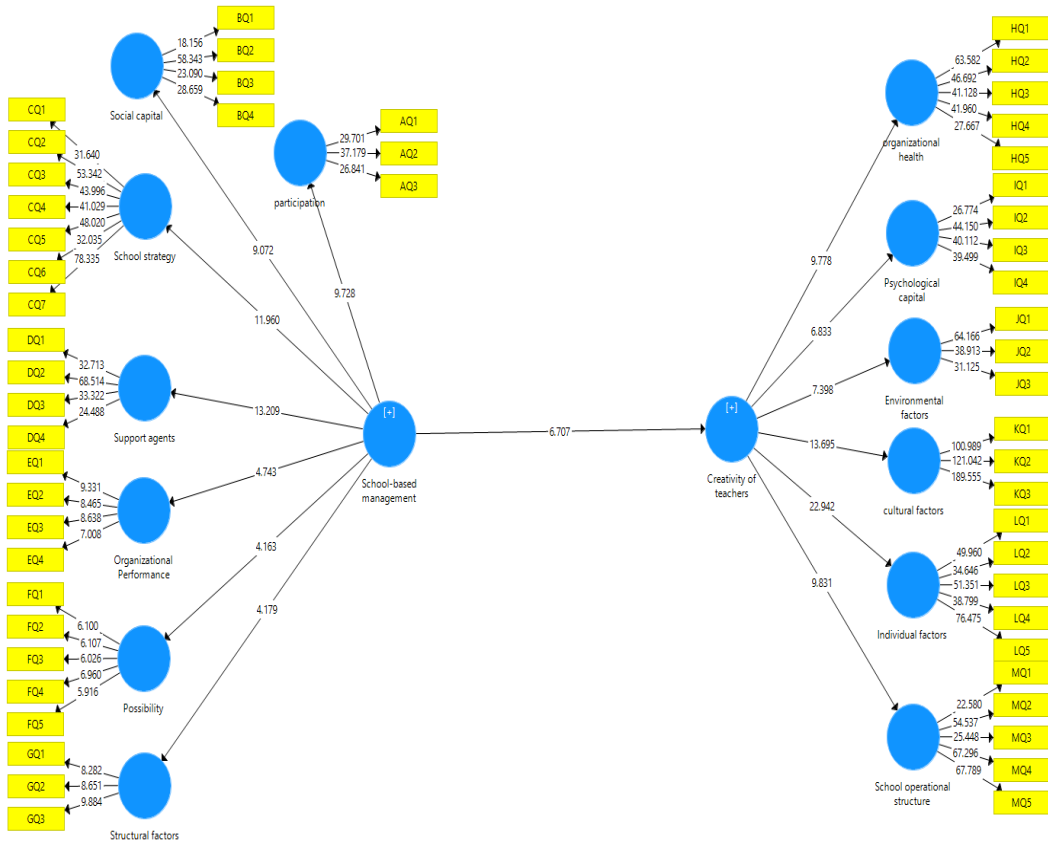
Social capital
18.156
58.343
23.090
28.659
BQ1
BQ2
BQ3
BQ4

participation
29.701
37.179
26.841
AQ1
AQ2
AQ3

CQ1
CQ2
CQ3
CQ4
CQ5
CQ6
CQ7
31.640
53.342
43.996
41.029
48.020
32.035
78.335
School strategy

DQ1
DQ2
DQ3
DQ4
32.713
68.514
33.322
24.488
Support agents

EQ1
EQ2
EQ3
EQ4
9.331
8.465
8.638
7.008
Organizational Performance

FQ1
FQ2
FQ3
FQ4
FQ5
6.100
6.107
6.026
6.960
5.916
Possibility

GQ1
GQ2
GQ3
8.282
8.651
9.884
Structural factors

9.072
9.728
11.960
13.209
4.743
4.163
4.179

[+]
School-based management

6.707

[+]
Creativity of teachers

9.778
6.833
7.398
13.695
22.942
9.831

organizational health
63.582
46.692
41.128
41.960
27.667
HQ1
HQ2
HQ3
HQ4
HQ5

Psychological capital
26.774
44.150
40.112
39.499
IQ1
IQ2
IQ3
IQ4

Environmental factors
64.166
38.913
31.125
JQ1
JQ2
JQ3

cultural factors
100.989
121.042
189.555
KQ1
KQ2
KQ3

Individual factors
49.960
34.646
51.351
38.799
76.475
LQ1
LQ2
LQ3
LQ4
LQ5

School operational structure
22.580
54.537
25.448
67.296
67.789
MQ1
MQ2
MQ3
MQ4
MQ5